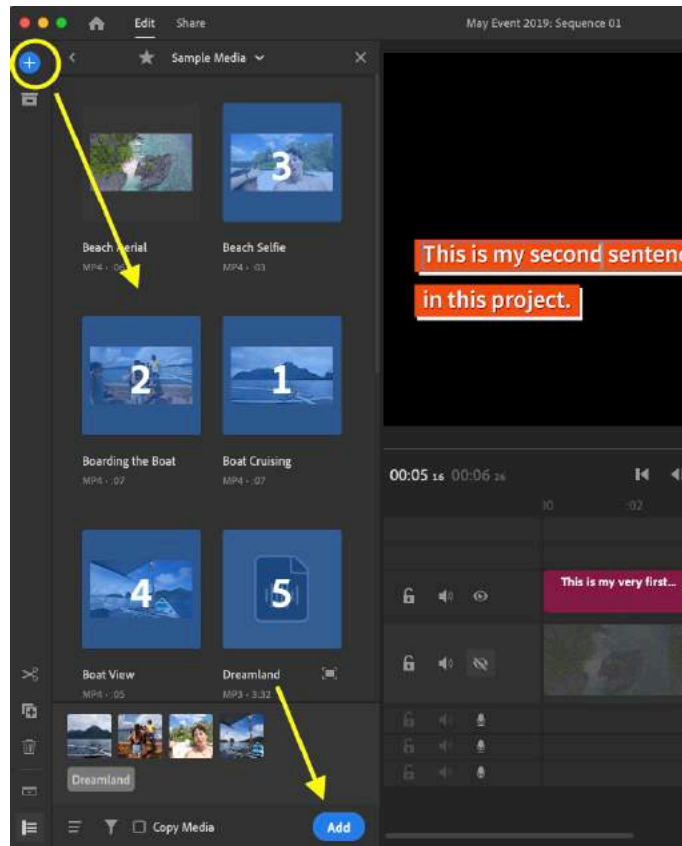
Edit Share

May Event 2019: Sequence 01

Sample Media

Beach Aerial
MP4 · :06

3
Beach Selfie
MP4 · :03

2
Boarding the Boat
MP4 · :07

1
Boat Cruising
MP4 · :07

4
Boat View
MP4 · :05

5
Dreamland
MP3 · 3:32

This is my second sentenc
in this project.

00:05 16 00:06 26

:00 :02

This is my very first...

Dreamland

Copy Media

Add